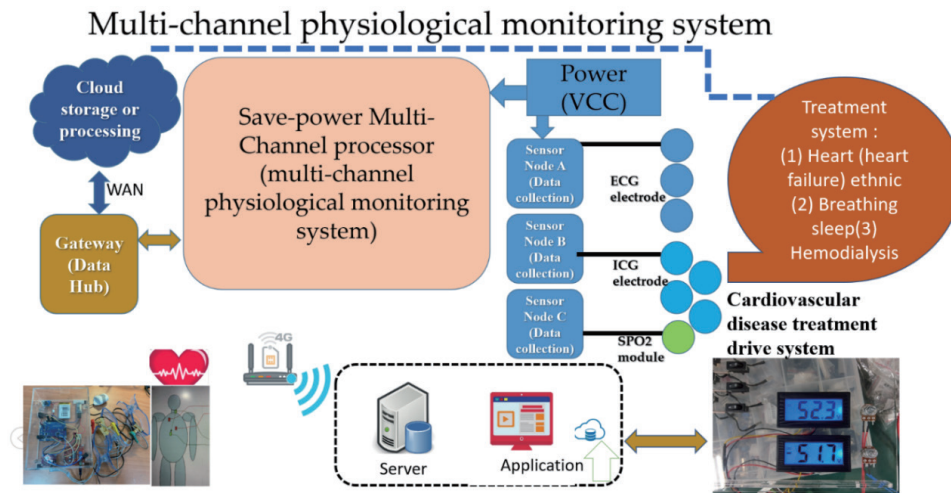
Multi-channel physiological monitoring system

Cloud storage or processing

WAN

Gateway (Data Hub)

Save-power Multi-Channel processor (multi-channel physiological monitoring system)

Power (VCC)

Sensor Node A (Data collection)

ECG electrode

Sensor Node B (Data collection)

ICG electrode

Sensor Node C (Data collection)

SPO2 module

Treatment system : (1) Heart (heart failure) ethnic (2) Breathing sleep(3) Hemodialysis

Cardiovascular disease treatment drive system

4G

Server

Application

523

517